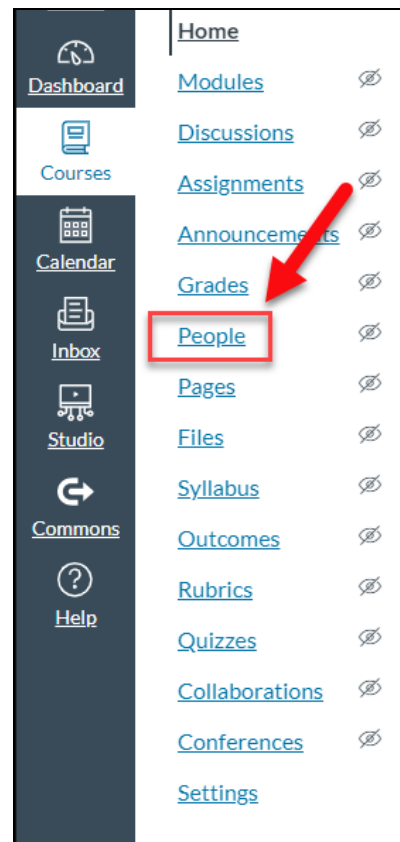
Dashboard
Courses
Calendar
Inbox
Studio
Commons
Help

Home
Modules
Discussions
Assignments
Announcements
Grades
People
Pages
Files
Syllabus
Outcomes
Rubrics
Quizzes
Collaborations
Conferences
Settings